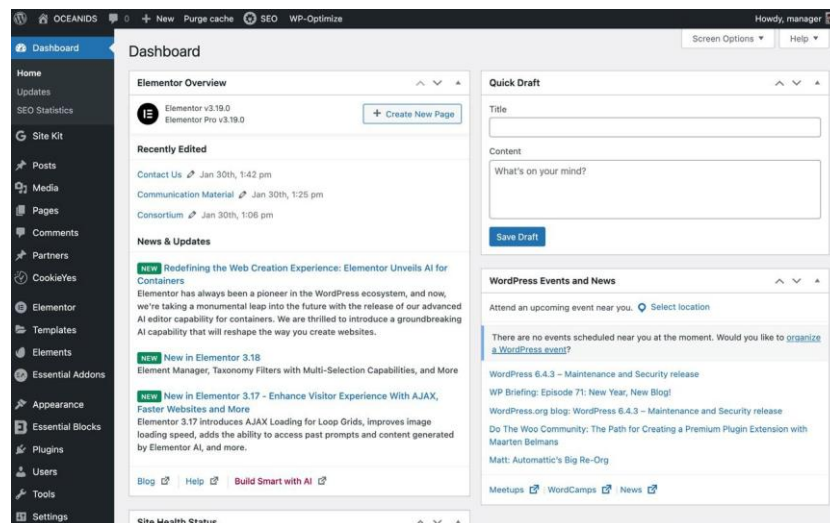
OCEANIDS 0 + New Purge cache SEO WP-Optimize Howdy, manager

Dashboard
Home
Updates
SEO Statistics
Site Kit
Posts
Media
Pages
Comments
Partners
CookieYes
Elementor
Templates
Elements
Essential Addons
Appearance
Essential Blocks
Plugins
Users
Tools
Settings

Dashboard

Screen Options ▾ Help ▾

Elementor Overview

Elementor v3.19.0
Elementor Pro v3.19.0

+ Create New Page

Recently Edited

Contact Us Jan 30th, 1:42 pm

Communication Material Jan 30th, 1:25 pm

Consortium Jan 30th, 1:06 pm

News & Updates

NEW Redefining the Web Creation Experience: Elementor Unveils AI for Containers
Elementor has always been a pioneer in the WordPress ecosystem, and now, we're taking a monumental leap into the future with the release of our advanced AI editor capability for containers. We are thrilled to introduce a groundbreaking AI capability that will reshape the way you create websites.

NEW New in Elementor 3.18
Element Manager, Taxonomy Filters with Multi-Selection Capabilities, and More

NEW New in Elementor 3.17 - Enhance Visitor Experience With AJAX, Faster Websites and More
Elementor 3.17 introduces AJAX Loading for Loop Grids, improves image loading speed, adds the ability to access past prompts and content generated by Elementor AI, and more.

Blog | Help | Build Smart with AI

Site Health Status

Quick Draft

Title

Content

What's on your mind?

Save Draft

WordPress Events and News

Attend an upcoming event near you. Select location

There are no events scheduled near you at the moment. Would you like to organize a WordPress event?

WordPress 6.4.3 – Maintenance and Security release

WP Briefing: Episode 71: New Year, New Blog!

WordPress.org blog: WordPress 6.4.3 – Maintenance and Security release

Do The Woo Community: The Path for Creating a Premium Plugin Extension with Maarten Belmans

Matt: Automattic's Big Re-Org

Meetups | WordCamps | News